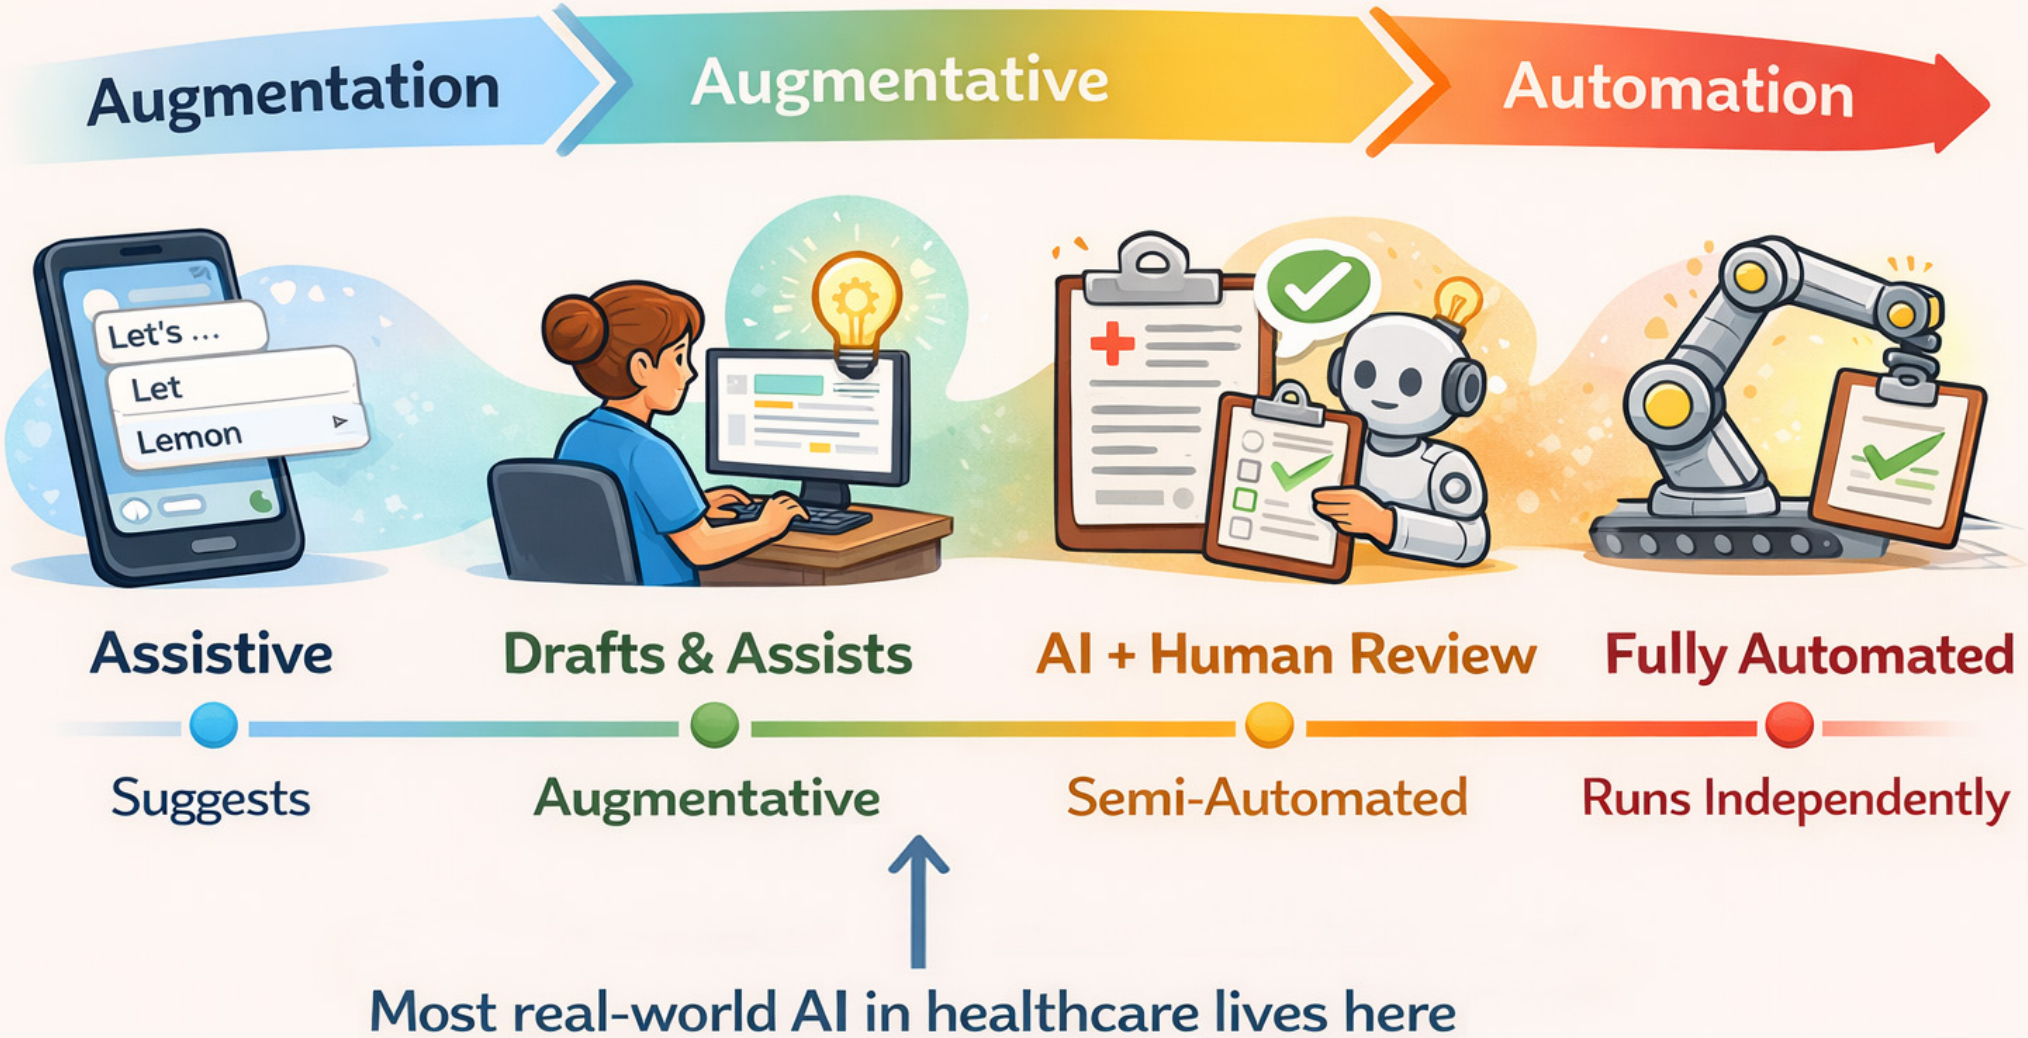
Augmentation Augmentative Automation

Let's ...
Let
Lemon

Assistive Drafts & Assists AI + Human Review Fully Automated

Suggests Augmentative Semi-Automated Runs Independently

Most real-world AI in healthcare lives here